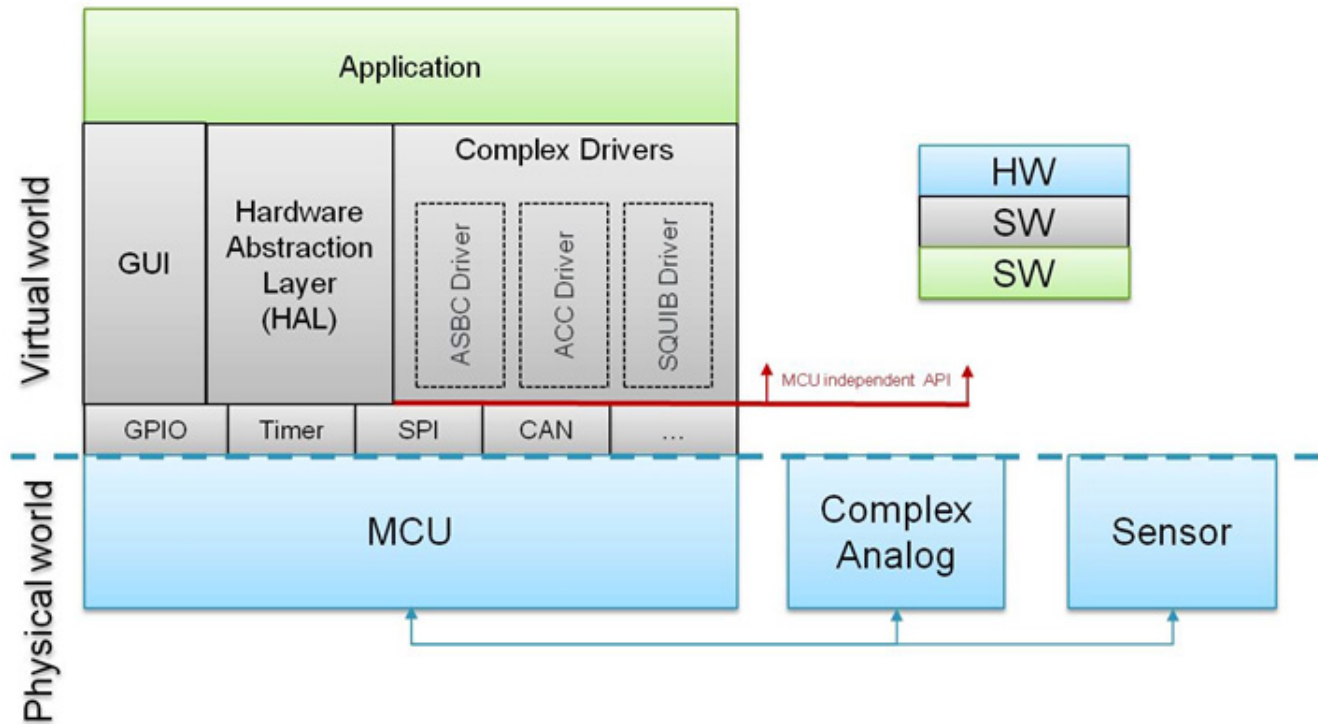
Virtual world

Application

GUI

Hardware Abstraction Layer (HAL)

Complex Drivers

ASBC Driver

ACC Driver

SQUIB Driver

MCU independent API

HW

SW

SW

GPIO

Timer

SPI

CAN

...

Physical world

MCU

Complex Analog

Sensor